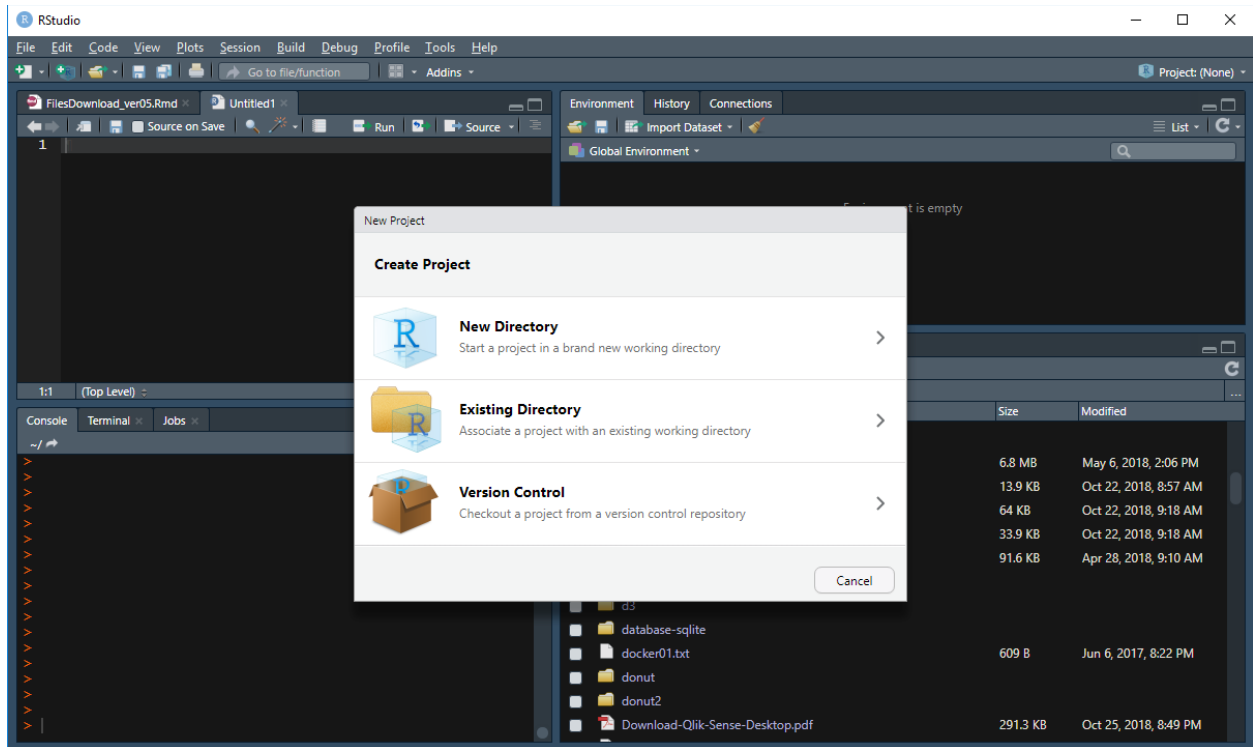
RStudio

File Edit Code View Plots Session Build Debug Profile Tools Help

Go to file/function Addins

Project: (None)

FilesDownload_ver05.Rmd Untitled1

Source on Save Run Source

1

1:1 (Top Level)

Console Terminal Jobs

~/

>
>
>
>
>
>
>
>
>
>
>
>
>
>
>
>
>
>
>

Environment History Connections

Import Dataset List

Global Environment

Environment is empty

Size Modified

6.8 MB May 6, 2018, 2:06 PM
13.9 KB Oct 22, 2018, 8:57 AM
64 KB Oct 22, 2018, 9:18 AM
33.9 KB Oct 22, 2018, 9:18 AM
91.6 KB Apr 28, 2018, 9:10 AM

d3
database-sqlite
docker01.txt 609 B Jun 6, 2017, 8:22 PM
donut
donut2
Download-Qlik-Sense-Desktop.pdf 291.3 KB Oct 25, 2018, 8:49 PM

New Project

Create Project

New Directory
Start a project in a brand new working directory

Existing Directory
Associate a project with an existing working directory

Version Control
Checkout a project from a version control repository

Cancel